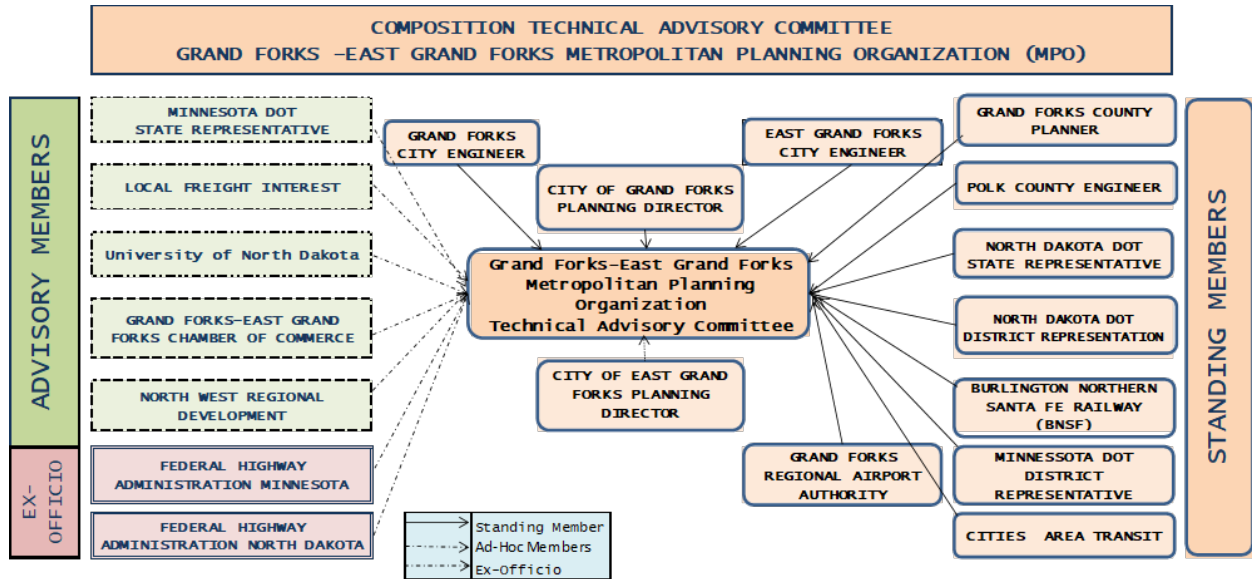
COMPOSITION TECHNICAL ADVISORY COMMITTEE
GRAND FORKS –EAST GRAND FORKS METROPOLITAN PLANNING ORGANIZATION (MPO)

ADVISORY MEMBERS

MINNESOTA DOT STATE REPRESENTATIVE

LOCAL FREIGHT INTEREST

University of North Dakota

GRAND FORKS–EAST GRAND FORKS CHAMBER OF COMMERCE

NORTH WEST REGIONAL DEVELOPMENT

EX-OFFICIO

FEDERAL HIGHWAY ADMINISTRATION MINNESOTA

FEDERAL HIGHWAY ADMINISTRATION NORTH DAKOTA

GRAND FORKS CITY ENGINEER

CITY OF GRAND FORKS PLANNING DIRECTOR

EAST GRAND FORKS CITY ENGINEER

Grand Forks–East Grand Forks Metropolitan Planning Organization Technical Advisory Committee

CITY OF EAST GRAND FORKS PLANNING DIRECTOR

GRAND FORKS REGIONAL AIRPORT AUTHORITY

GRAND FORKS COUNTY PLANNER

POLK COUNTY ENGINEER

NORTH DAKOTA DOT STATE REPRESENTATIVE

NORTH DAKOTA DOT DISTRICT REPRESENTATION

BURLINGTON NORTHERN SANTA FE RAILWAY (BNSF)

MINNESOTA DOT DISTRICT REPRESENTATIVE

CITIES AREA TRANSIT

STANDING MEMBERS

Standing Member
Ad-Hoc Members
Ex-Officio